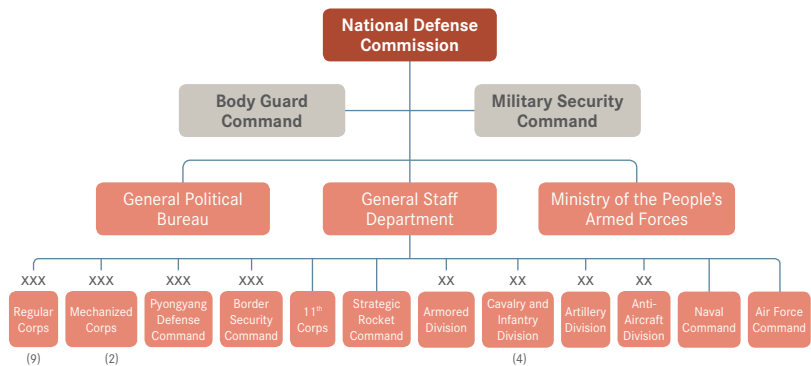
National Defense Commission

Body Guard Command

Military Security Command

General Political Bureau

General Staff Department

Ministry of the People's Armed Forces

XXX
Regular Corps
(9)

XXX
Mechanized Corps
(2)

XXX
Pyongyang Defense Command

XXX
Border Security Command

$11^{th}$ Corps

Strategic Rocket Command

XX
Armored Division

XX
Cavalry and Infantry Division
(4)

XX
Artillery Division

XX
Anti-Aircraft Division

Naval Command

Air Force Command